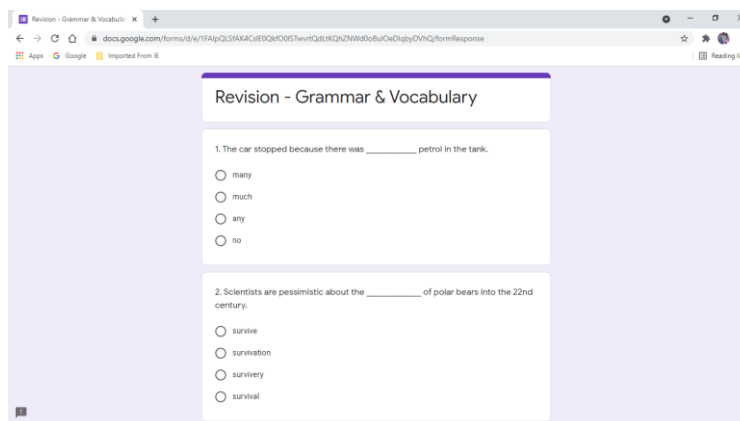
Revision - Grammar & Vocabula ×

docs.google.com/forms/d/e/1FAIpQLSfAK4CsIE0QkfO0ISTwvrtQdLtKQhZNWd0oBulOeDlqbyDVhQ/formResponse

Apps Google Imported From IE

Reading li

Revision - Grammar & Vocabulary

1. The car stopped because there was ___________ petrol in the tank.

many

much

any

no

2. Scientists are pessimistic about the ___________ of polar bears into the 22nd century.

survive

survivation

survivery

survival